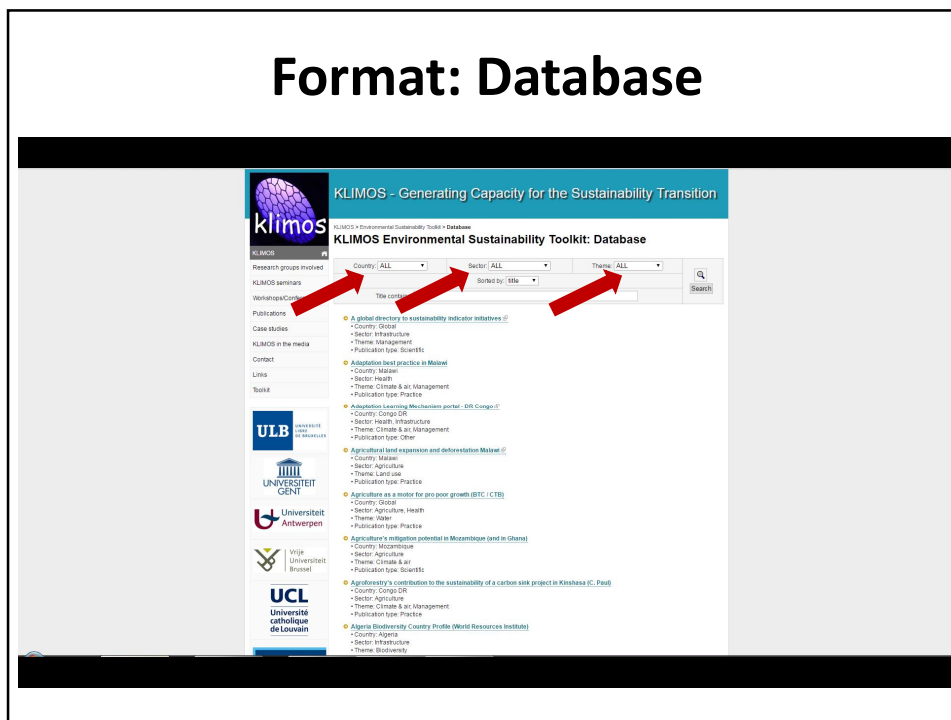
Format: Database

klimos

KLIMOS - Generating Capacity for the Sustainability Transition

KLIMOS > Environmental Sustainability Toolkit > Database

KLIMOS Environmental Sustainability Toolkit: Database

KLIMOS
Research groups involved
KLIMOS seminars
Workshops/Confe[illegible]
Publications
Case studies
KLIMOS in the media
Contact
Links
Toolkit

Country: ALL
Sector: ALL
Theme: ALL
Sorted by: title
Title contai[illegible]
Search

A global directory to sustainability indicator initiatives
• Country: Global
• Sector: Infrastructure
• Theme: Management
• Publication type: Scientific

Adaptation best practice in Malawi
• Country: Malawi
• Sector: Health
• Theme: Climate & air, Management
• Publication type: Practice

Adaptation Learning Mechanism portal - DR Congo
• Country: Congo DR
• Sector: Health, Infrastructure
• Theme: Climate & air, Management
• Publication type: Other

Agricultural land expansion and deforestation Malawi
• Country: Malawi
• Sector: Agriculture
• Theme: Land use
• Publication type: Practice

Agriculture as a motor for pro poor growth (BTC / CTB)
• Country: Global
• Sector: Agriculture, Health
• Theme: Water
• Publication type: Practice

Agriculture's mitigation potential in Mozambique (and in Ghana)
• Country: Mozambique
• Sector: Agriculture
• Theme: Climate & air
• Publication type: Scientific

Agroforestry's contribution to the sustainability of a carbon sink project in Kinshasa (C. Paul)
• Country: Congo DR
• Sector: Agriculture
• Theme: Climate & air, Management
• Publication type: Practice

Algeria Biodiversity Country Profile (World Resources Institute)
• Country: Algeria
• Sector: Infrastructure
• Theme: Biodiversity

ULB UNIVERSITÉ LIBRE DE BRUXELLES

UNIVERSITEIT GENT

Universiteit Antwerpen

Vrije Universiteit Brussel

UCL Université catholique de Louvain